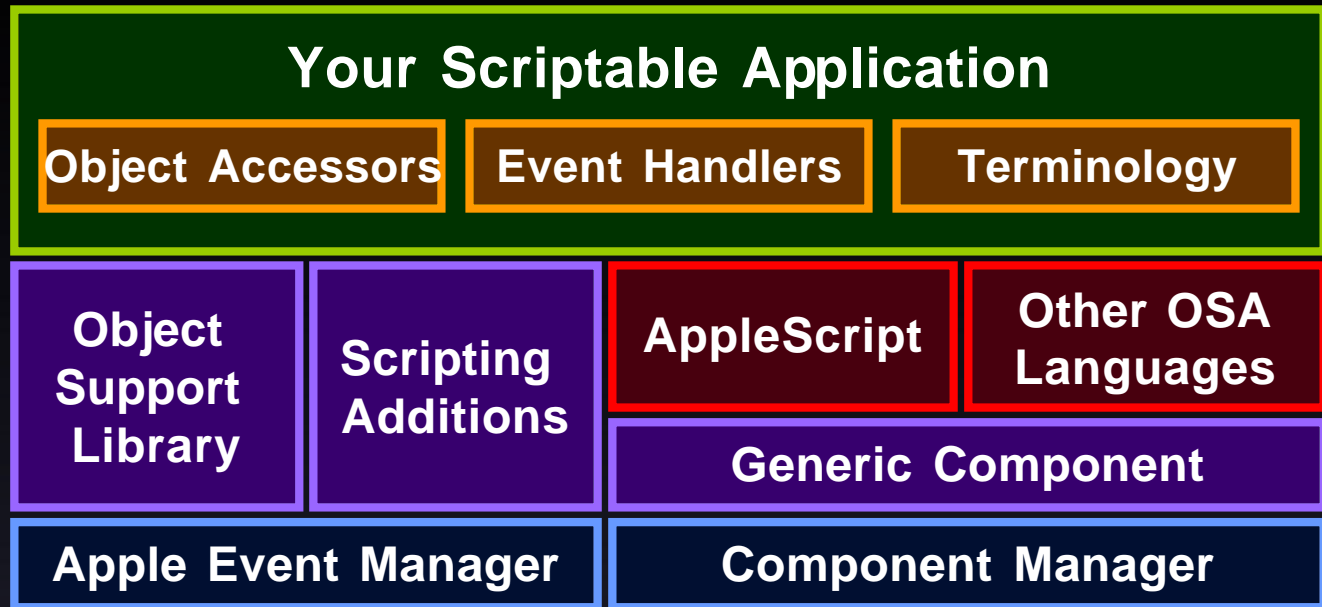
Your Scriptable Application

Object Accessors

Event Handlers

Terminology

Object Support Library

Scripting Additions

AppleScript

Other OSA Languages

Generic Component

Apple Event Manager

Component Manager